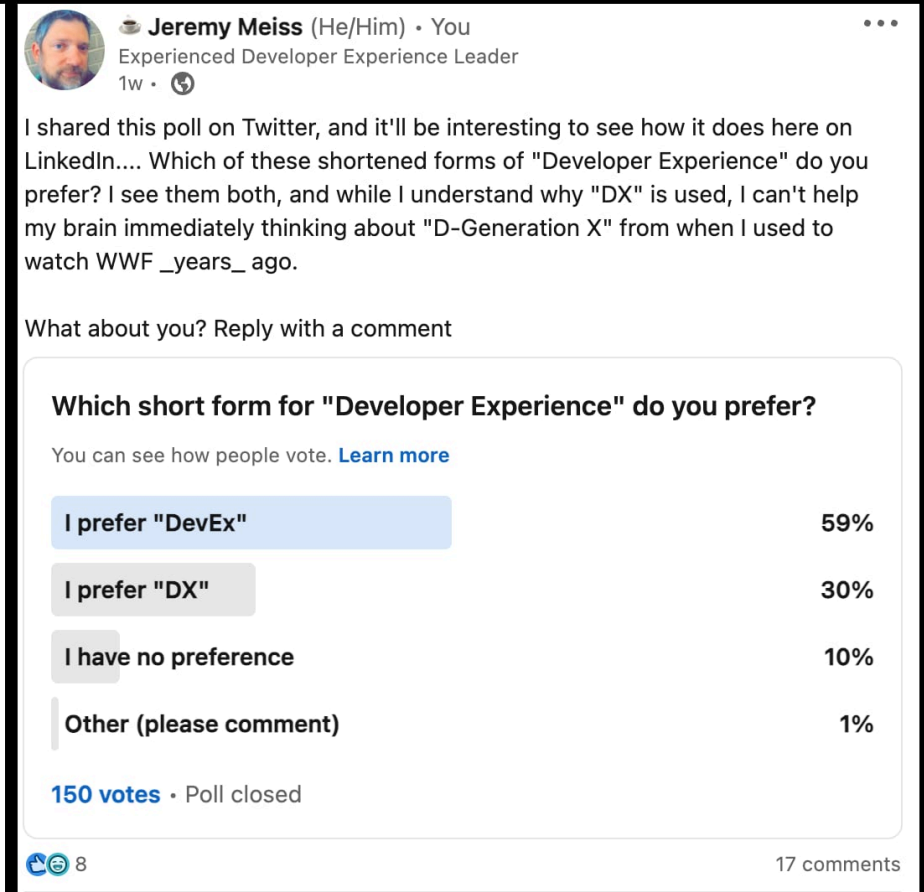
☕ Jeremy Meiss (He/Him) • You
Experienced Developer Experience Leader
1w •

•••

I shared this poll on Twitter, and it'll be interesting to see how it does here on LinkedIn.... Which of these shortened forms of "Developer Experience" do you prefer? I see them both, and while I understand why "DX" is used, I can't help my brain immediately thinking about "D-Generation X" from when I used to watch WWF _years_ ago.

What about you? Reply with a comment

Which short form for "Developer Experience" do you prefer?

You can see how people vote. Learn more

I prefer "DevEx" 59%

I prefer "DX" 30%

I have no preference 10%

Other (please comment) 1%

150 votes • Poll closed

8

17 comments